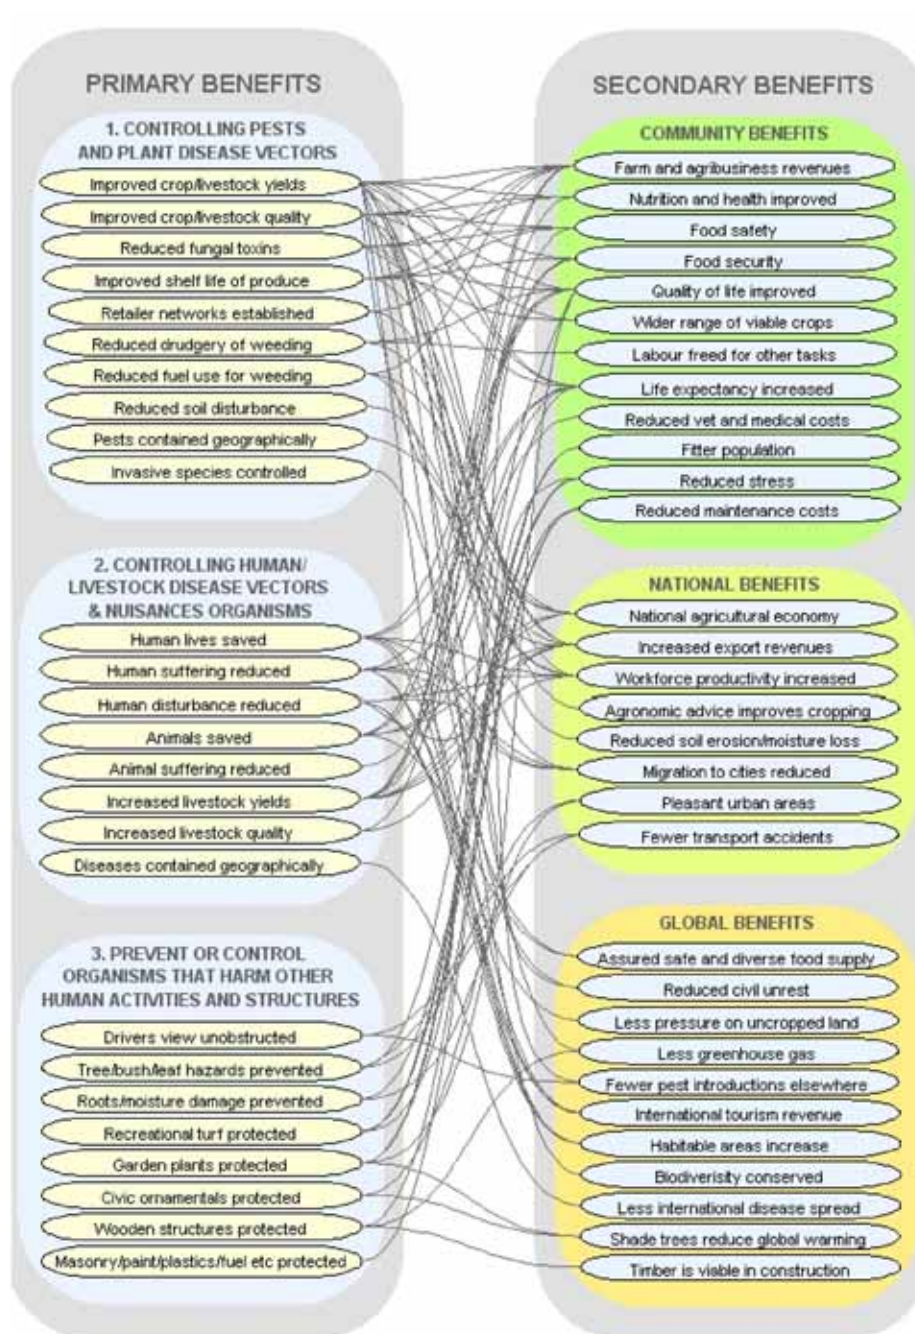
PRIMARY BENEFITS

1. CONTROLLING PESTS AND PLANT DISEASE VECTORS

Improved crop/livestock yields
Improved crop/livestock quality
Reduced fungal toxins
Improved shelf life of produce
Retailer networks established
Reduced drudgery of weeding
Reduced fuel use for weeding
Reduced soil disturbance
Pests contained geographically
Invasive species controlled

2. CONTROLLING HUMAN/ LIVESTOCK DISEASE VECTORS & NUISANCES ORGANISMS

Human lives saved
Human suffering reduced
Human disturbance reduced
Animals saved
Animal suffering reduced
Increased livestock yields
Increased livestock quality
Diseases contained geographically

3. PREVENT OR CONTROL ORGANISMS THAT HARM OTHER HUMAN ACTIVITIES AND STRUCTURES

Drivers view unobstructed
Tree/bush/leaf hazards prevented
Roots/moisture damage prevented
Recreational turf protected
Garden plants protected
Civic ornamentals protected
Wooden structures protected
Masonry/paint/plastics/fuel etc protected

SECONDARY BENEFITS

COMMUNITY BENEFITS

Farm and agribusiness revenues
Nutrition and health improved
Food safety
Food security
Quality of life improved
Wider range of viable crops
Labour freed for other tasks
Life expectancy increased
Reduced vet and medical costs
Fitter population
Reduced stress
Reduced maintenance costs

NATIONAL BENEFITS

National agricultural economy
Increased export revenues
Workforce productivity increased
Agronomic advice improves cropping
Reduced soil erosion/moisture loss
Migration to cities reduced
Pleasant urban areas
Fewer transport accidents

GLOBAL BENEFITS

Assured safe and diverse food supply
Reduced civil unrest
Less pressure on uncropped land
Less greenhouse gas
Fewer pest introductions elsewhere
International tourism revenue
Habitable areas increase
Biodiveristy conserved
Less international disease spread
Shade trees reduce global warming
Timber is viable in construction